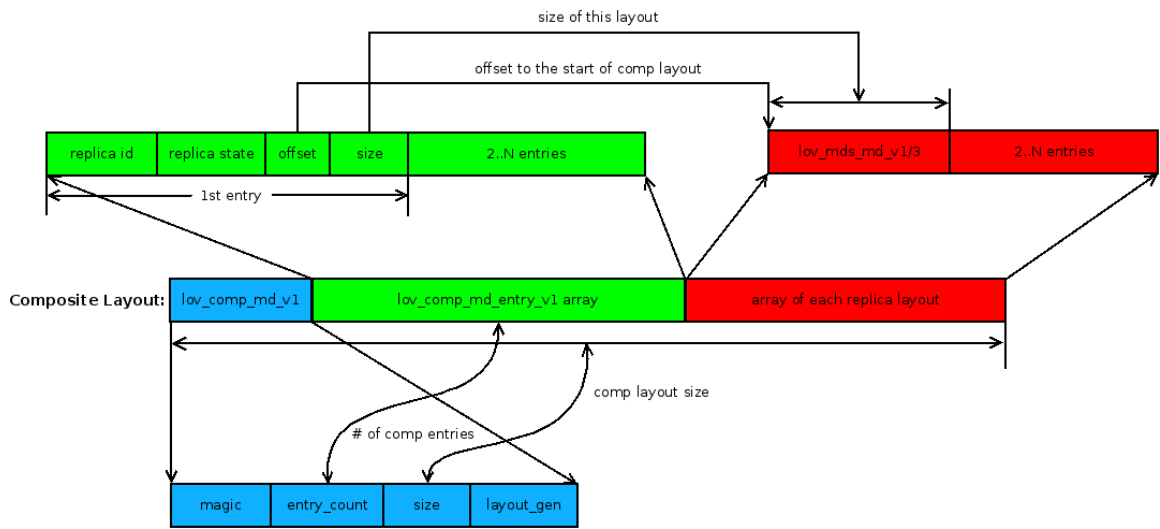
size of this layout

offset to the start of comp layout

replica id

replica state

offset

size

2..N entries

lov_mds_md_v1/3

2..N entries

1st entry

Composite Layout:

lov_comp_md_v1

lov_comp_md_entry_v1 array

array of each replica layout

comp layout size

# of comp entries

magic

entry_count

size

layout_gen